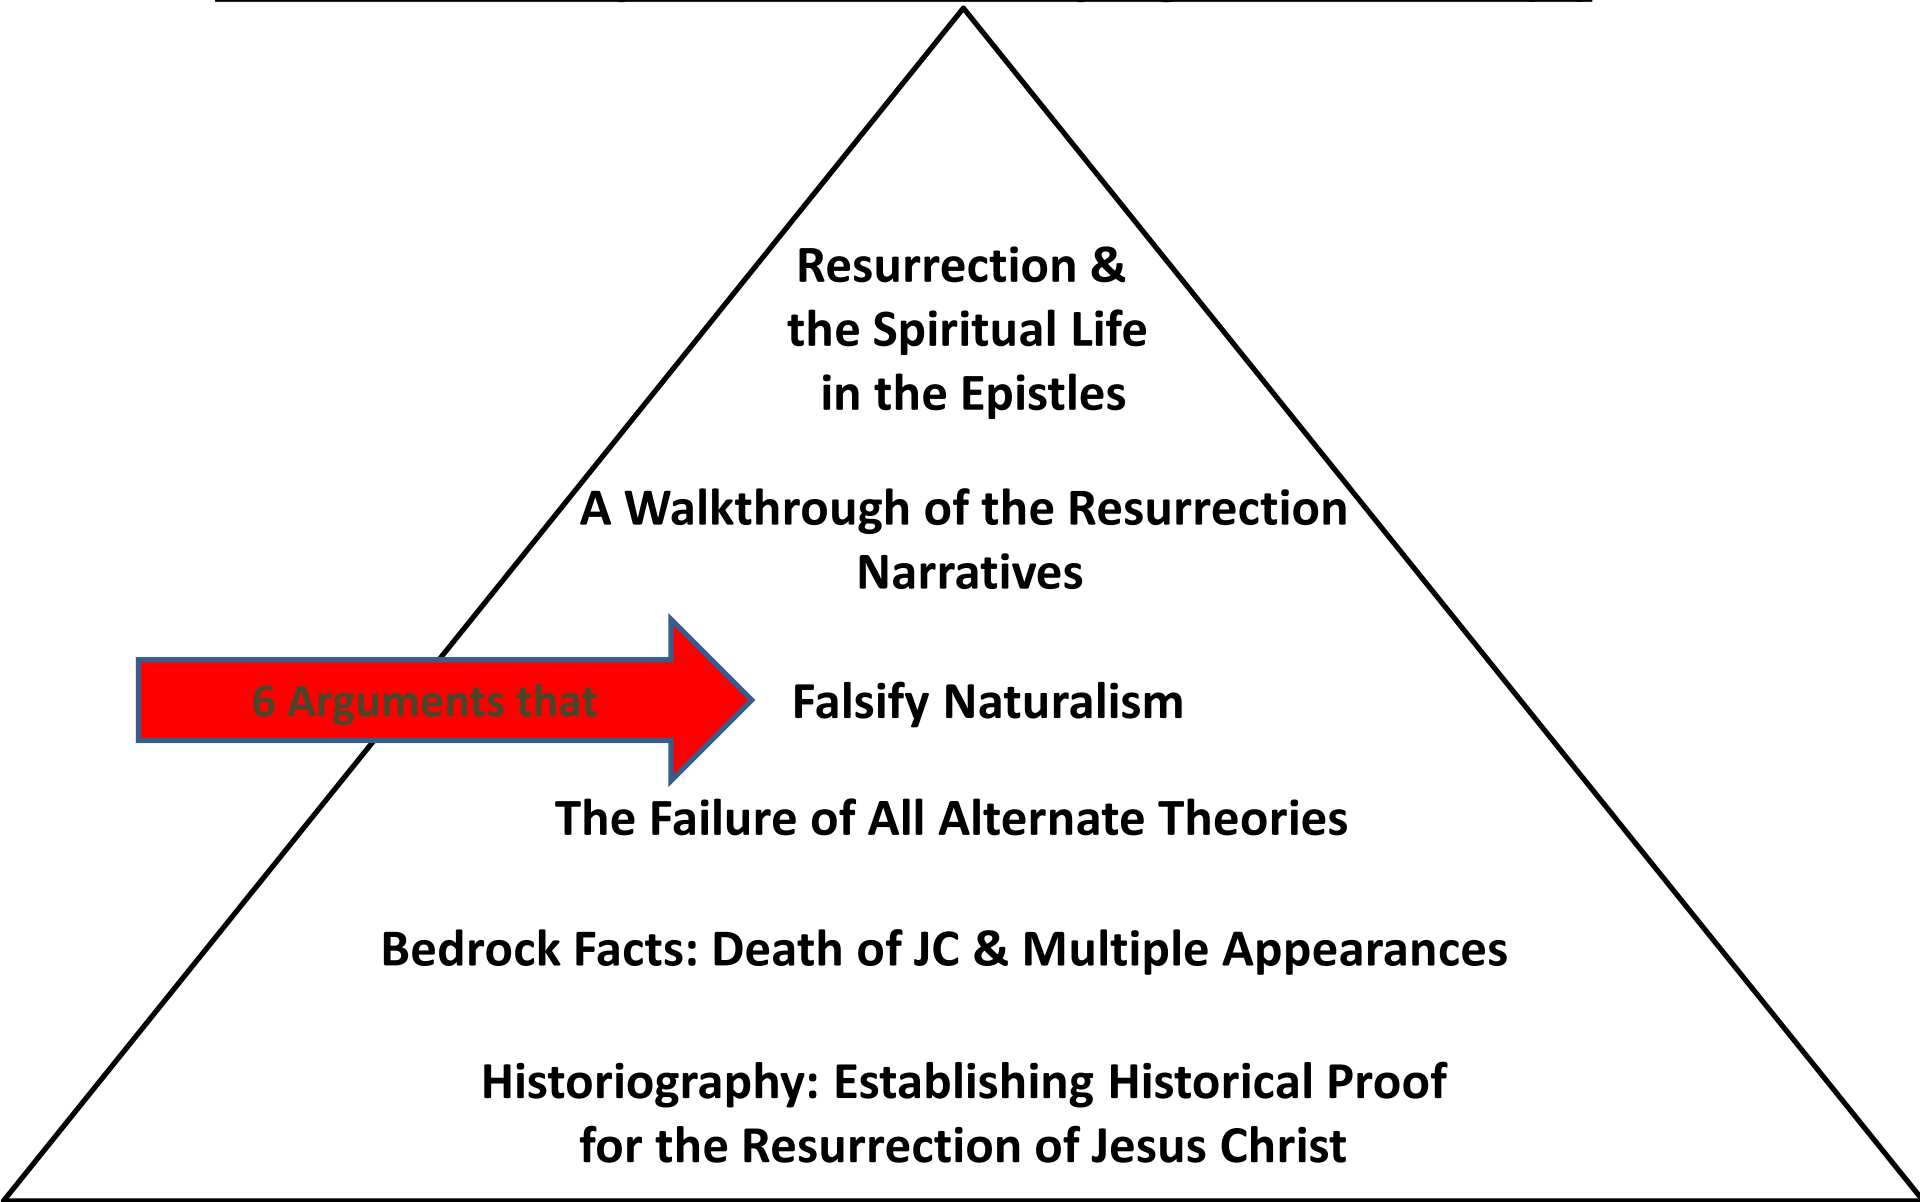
Resurrection & the Spiritual Life in the Epistles

A Walkthrough of the Resurrection Narratives

6 Arguments that

Falsify Naturalism

The Failure of All Alternate Theories

Bedrock Facts: Death of JC & Multiple Appearances

Historiography: Establishing Historical Proof for the Resurrection of Jesus Christ